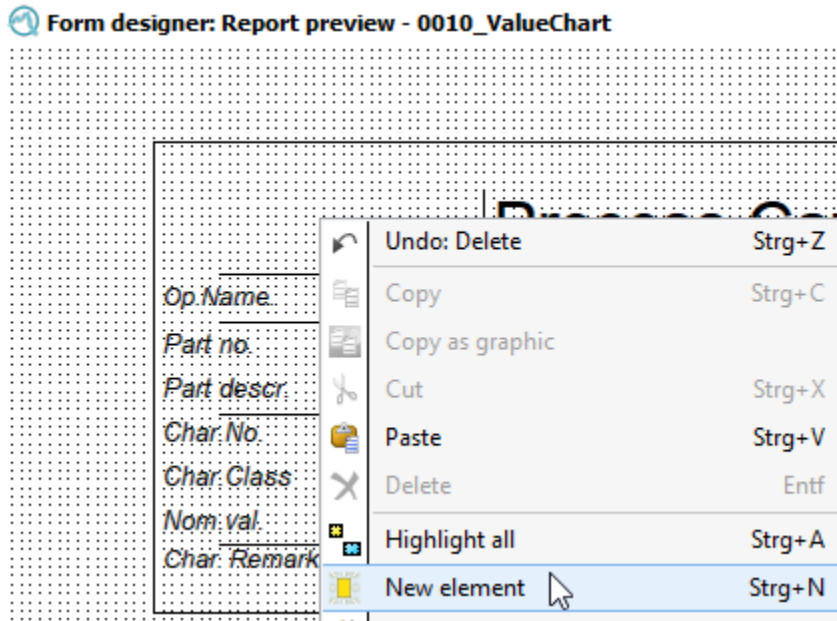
Form designer: Report preview - 0010_ValueChart

Op.Name.
Part no.
Part descr.
Char.No.
Char.Class
Nom.val.
Char. Remark

Undo: Delete Strg+Z
Copy Strg+C
Copy as graphic
Cut Strg+X
Paste Strg+V
Delete Entf
Highlight all Strg+A
New element Strg+N